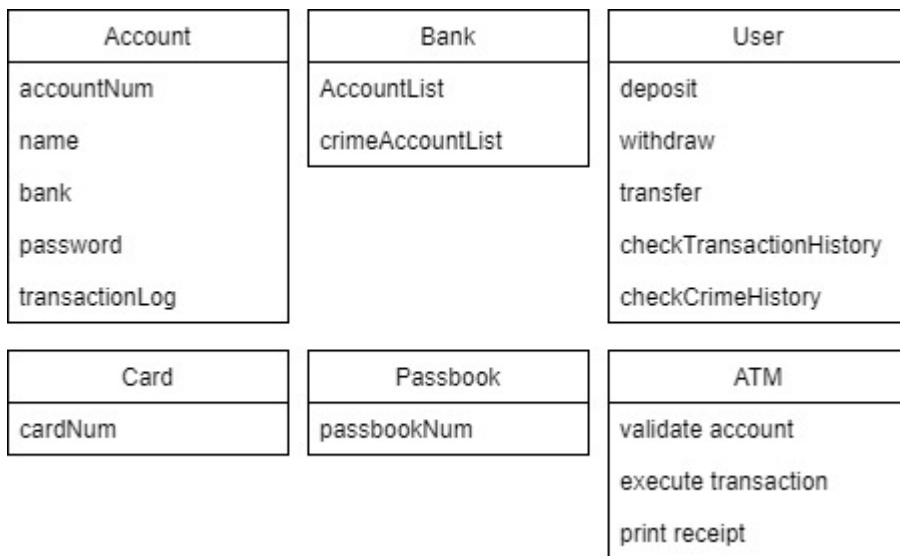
Account
accountNum
name
bank
password
transactionLog

Bank
AccountList
crimeAccountList

User
deposit
withdraw
transfer
checkTransactionHistory
checkCrimeHistory

Card
cardNum

Passbook
passbookNum

ATM
validate account
execute transaction
print receipt